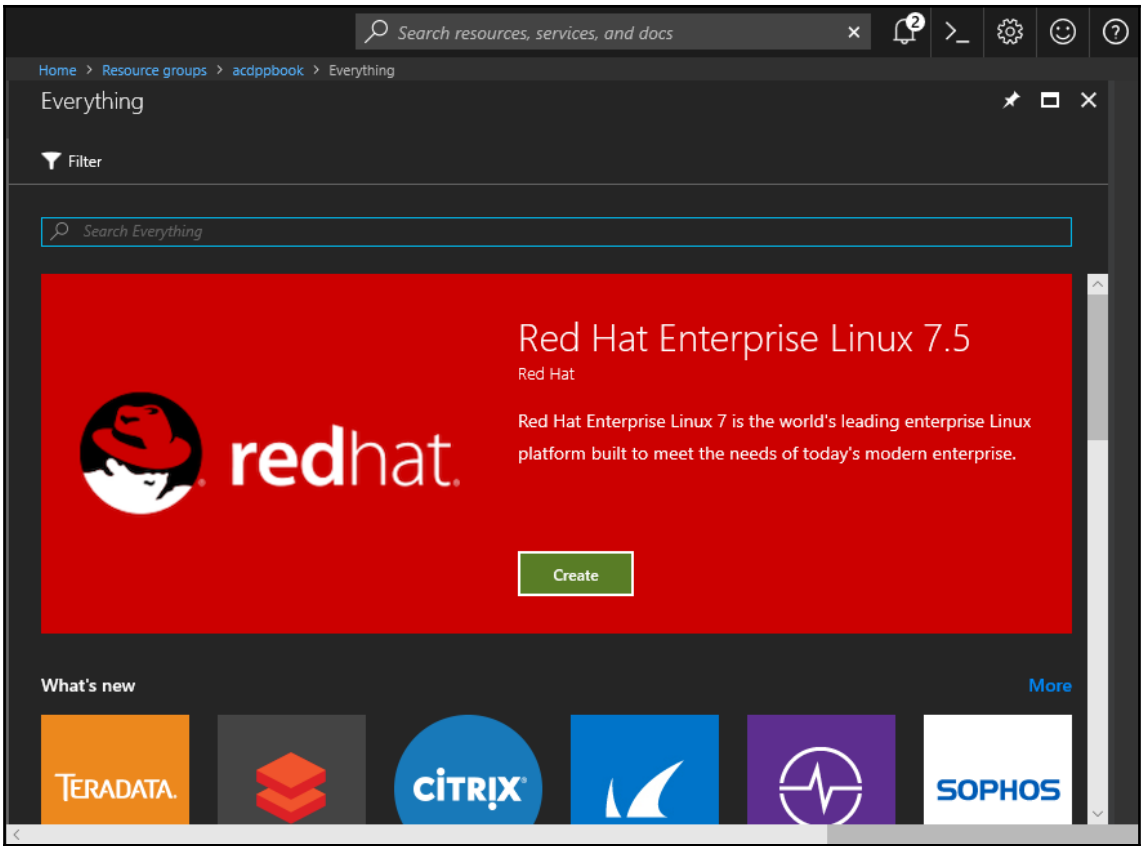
Search resources, services, and docs

2

>_

Home > Resource groups > acdppbook > Everything

Everything

Filter

Search Everything

redhat.

Red Hat Enterprise Linux 7.5

Red Hat

Red Hat Enterprise Linux 7 is the world's leading enterprise Linux platform built to meet the needs of today's modern enterprise.

Create

What's new

More

TERADATA.

CITRIX

SOPHOS